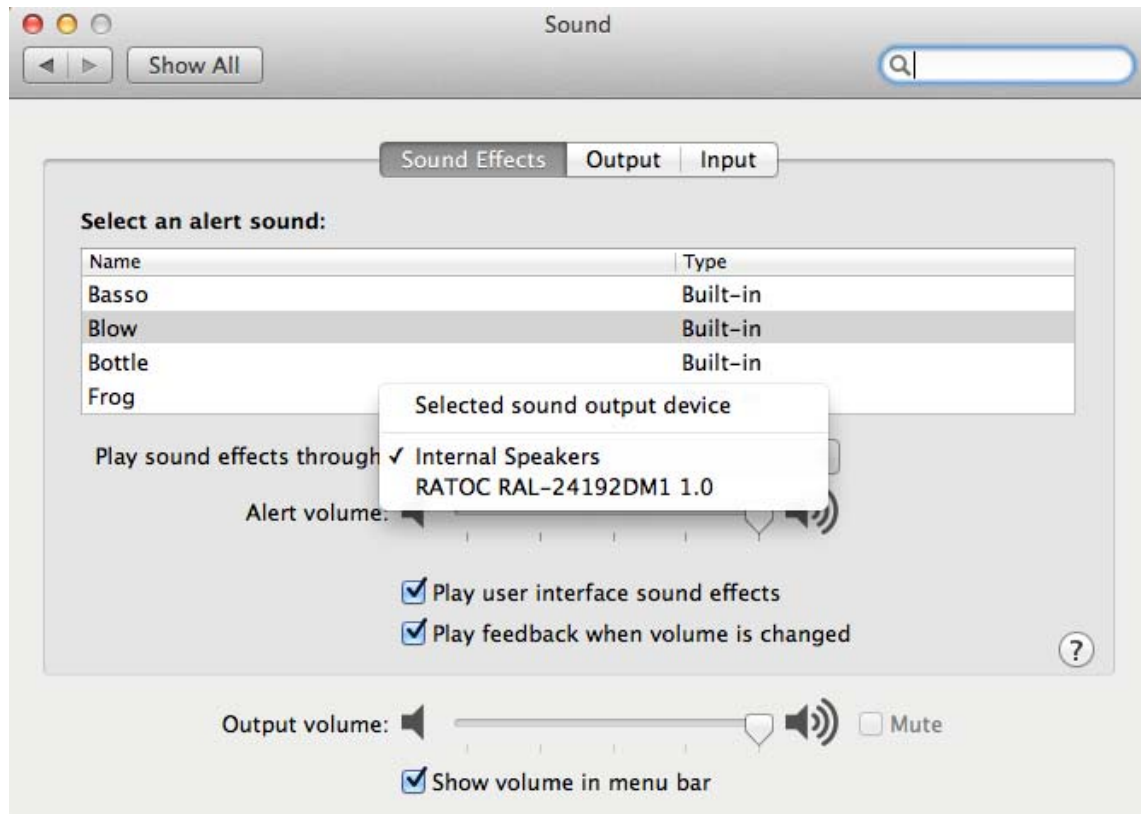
Sound

Show All

Sound Effects | Output | Input

Select an alert sound:

| Name | Type |
|---|---|
| Basso | Built-in |
| Blow | Built-in |
| Bottle | Built-in |
| Frog | |

Selected sound output device

Play sound effects through ✓ Internal Speakers
RATOC RAL-24192DM1 1.0

Alert volume:

Play user interface sound effects

Play feedback when volume is changed

?

Output volume: Mute

Show volume in menu bar